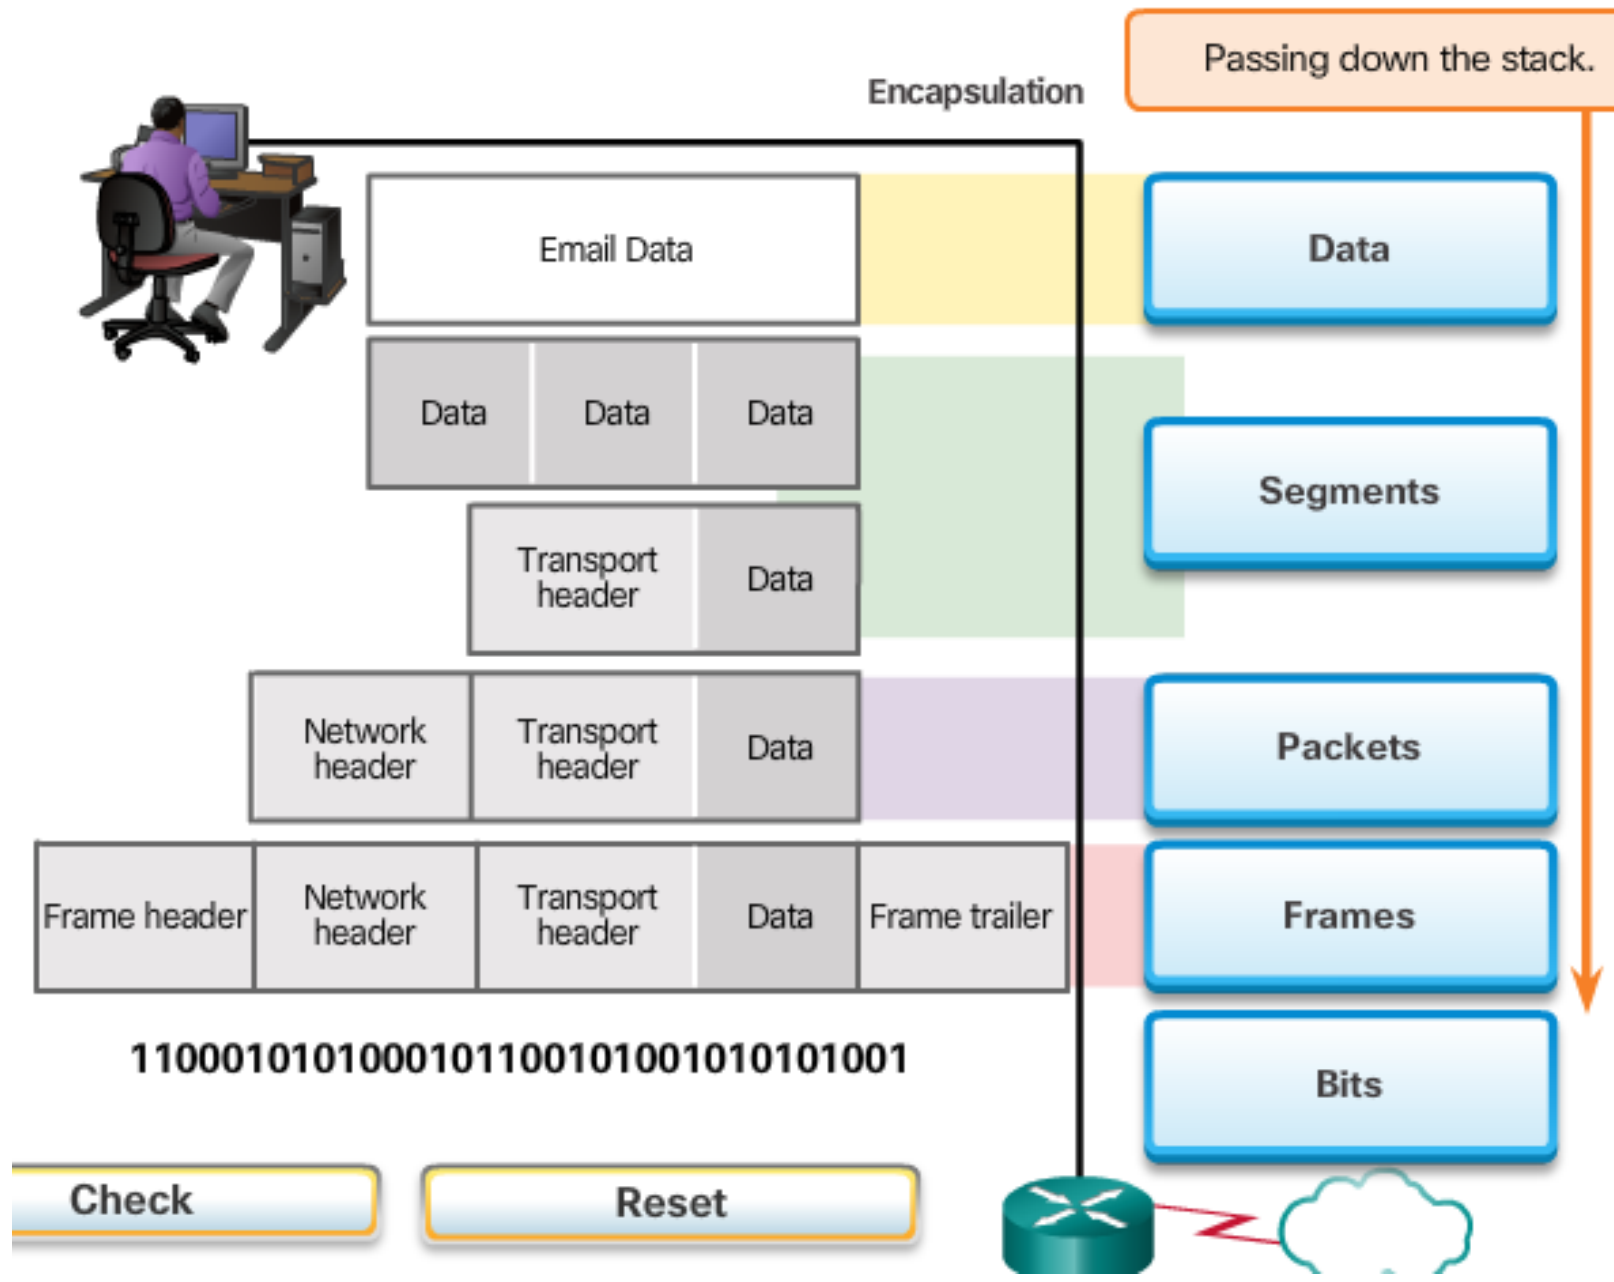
Encapsulation

Passing down the stack.

Email Data

Data

Data | Data | Data

Segments

Transport header | Data

Network header | Transport header | Data

Packets

Frame header | Network header | Transport header | Data | Frame trailer

Frames

110001010100010110010100101010101001

Bits

Check

Reset